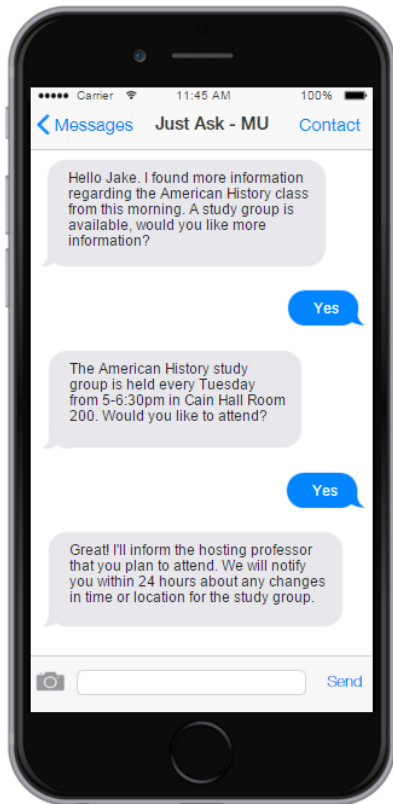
●●●●● Carrier 11:45 AM 100%

Messages Just Ask - MU Contact

Hello Jake. I found more information regarding the American History class from this morning. A study group is available, would you like more information?

Yes

The American History study group is held every Tuesday from 5-6:30pm in Cain Hall Room 200. Would you like to attend?

Yes

Great! I'll inform the hosting professor that you plan to attend. We will notify you within 24 hours about any changes in time or location for the study group.

Send